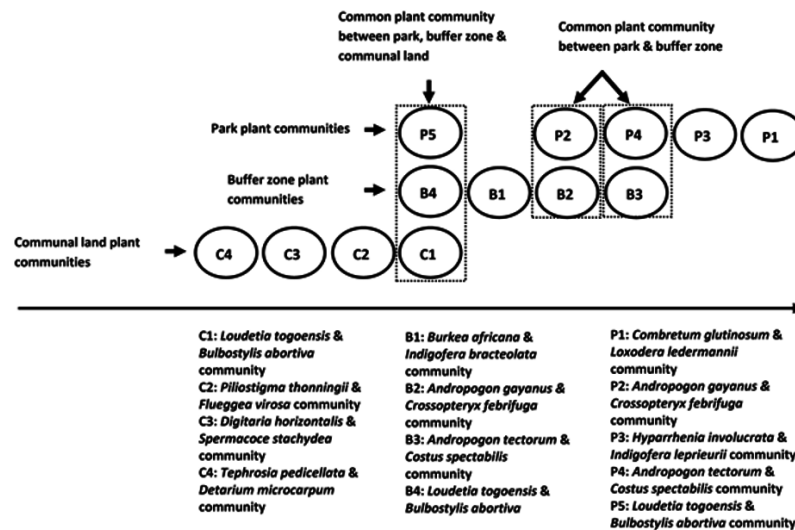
Common plant community between park, buffer zone & communal land

Common plant community between park & buffer zone

Park plant communities

P5

P2

P4

P3

P1

Buffer zone plant communities

B4

B1

B2

B3

Communal land plant communities

C4

C3

C2

C1

C1: *Loudetia togoensis* & *Bulbostylis abortiva* community
C2: *Piliostigma thonningii* & *Flueggea virosa* community
C3: *Digitaria horizontalis* & *Spermacoce stachydea* community
C4: *Tephrosia pedicellata* & *Detarium microcarpum* community

B1: *Burkea africana* & *Indigofera bracteolata* community
B2: *Andropogon gayanus* & *Crossopteryx febrifuga* community
B3: *Andropogon tectorum* & *Costus spectabilis* community
B4: *Loudetia togoensis* & *Bulbostylis abortiva*

P1: *Combretum glutinosum* & *Loxodera ledermannii* community
P2: *Andropogon gayanus* & *Crossopteryx febrifuga* community
P3: *Hyparrhenia involucrata* & *Indigofera leprieurii* community
P4: *Andropogon tectorum* & *Costus spectabilis* community
P5: *Loudetia togoensis* & *Bulbostylis abortiva* community